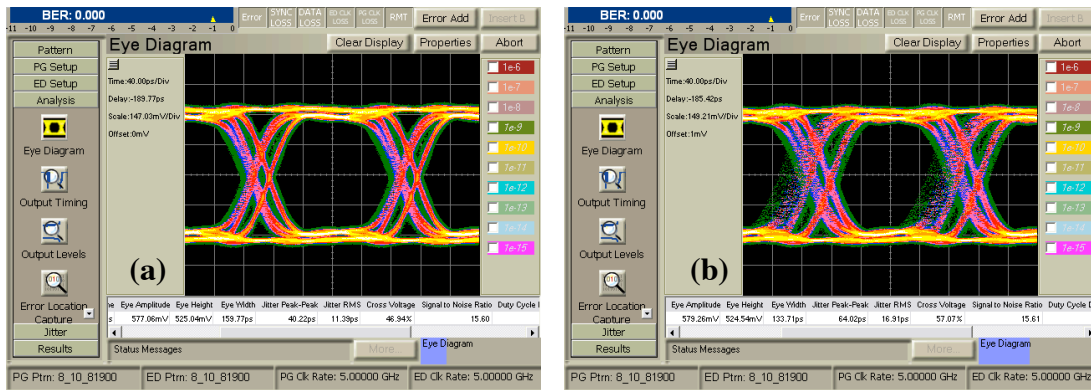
BER: 0.000
-11 -10 -9 -8 -7 -6 -5 -4 -3 -2 -1 0
Error SYNC LOSS DATA LOSS ED CLK LOSS PG CLK LOSS RMT Error Add Insert B
Pattern
PG Setup
ED Setup
Analysis
Eye Diagram
Output Timing
Output Levels
Error Location Capture
Jitter
Results
Eye Diagram
Clear Display Properties Abort
Time:40.00ps/Div
Delay:-189.77ps
Scale:147.03mV/Div
Offset:0mV
1e-6
1e-7
1e-8
1e-9
1e-10
1e-11
1e-12
1e-13
1e-14
1e-15
(a)

| ne | Eye Amplitude | Eye Height | Eye Width | Jitter Peak-Peak | Jitter RMS | Cross Voltage | Signal to Noise Ratio | Duty Cycle D |
|---|---|---|---|---|---|---|---|---|
| | 577.06mV | 525.04mV | 159.77ps | 40.22ps | 11.39ps | 46.94% | 15.60 | |

Status Messages More Eye Diagram
PG Ptrn: 8_10_81900 ED Ptrn: 8_10_81900 PG Clk Rate: 5.00000 GHz ED Clk Rate: 5.00000 GHz

BER: 0.000
-11 -10 -9 -8 -7 -6 -5 -4 -3 -2 -1 0
Error SYNC LOSS DATA LOSS ED CLK LOSS PG CLK LOSS RMT Error Add Insert B
Pattern
PG Setup
ED Setup
Analysis
Eye Diagram
Output Timing
Output Levels
Error Location Capture
Jitter
Results
Eye Diagram
Clear Display Properties Abort
Time:40.00ps/Div
Delay:-185.42ps
Scale:149.21mV/Div
Offset:1mV
1e-6
1e-7
1e-8
1e-9
1e-10
1e-11
1e-12
1e-13
1e-14
1e-15
(b)

| Eye Amplitude | Eye Height | Eye Width | Jitter Peak-Peak | Jitter RMS | Cross Voltage | Signal to Noise Ratio | Duty Cycle D |
|---|---|---|---|---|---|---|---|
| 579.26mV | 524.54mV | 133.71ps | 64.02ps | 16.91ps | 57.07% | 15.61 | |

Status Messages More Eye Diagram
PG Ptrn: 8_10_81900 ED Ptrn: 8_10_81900 PG Clk Rate: 5.00000 GHz ED Clk Rate: 5.00000 GHz